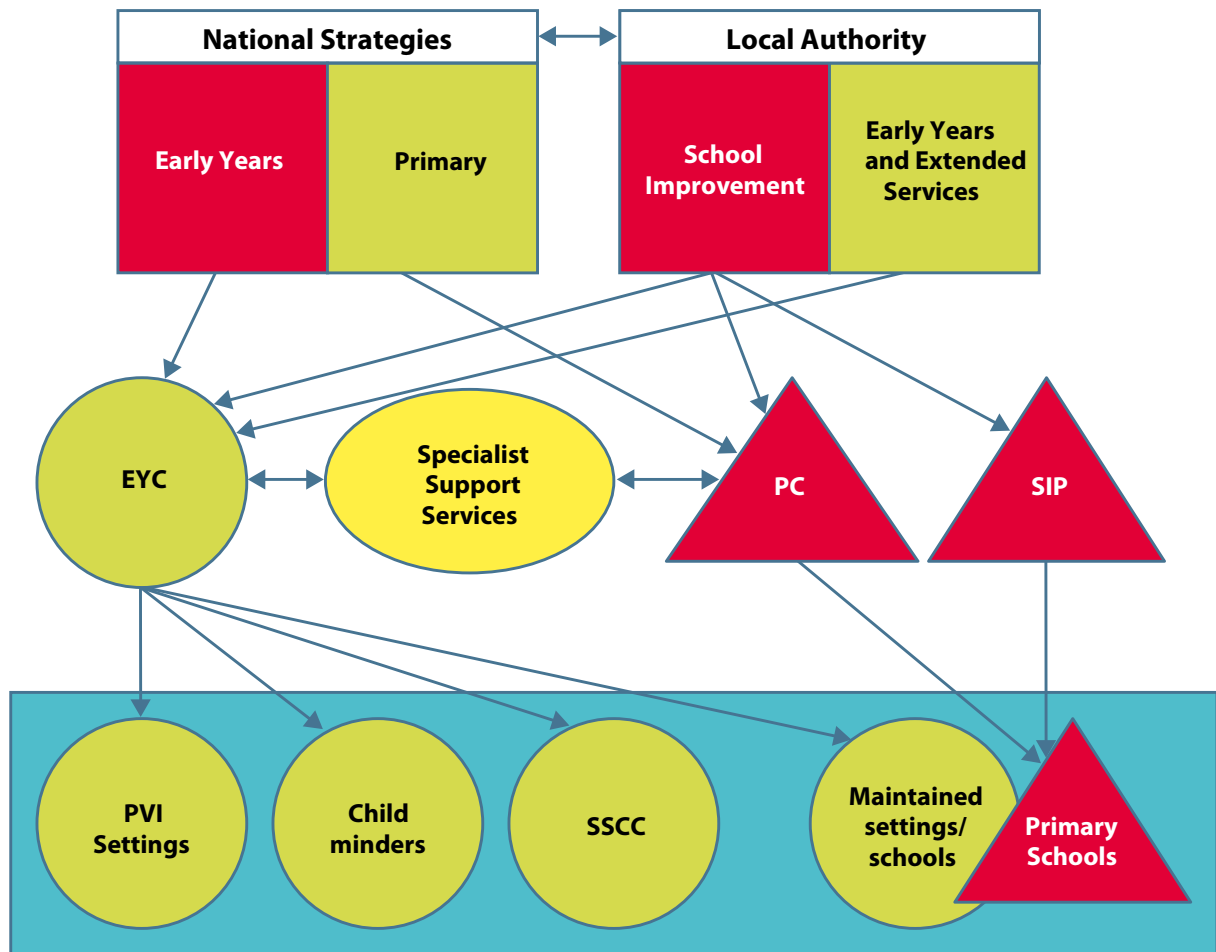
National Strategies

Early Years

Primary

Local Authority

School Improvement

Early Years and Extended Services

EYC

Specialist Support Services

PC

SIP

PVI Settings

Child minders

SSCC

Maintained settings/ schools

Primary Schools